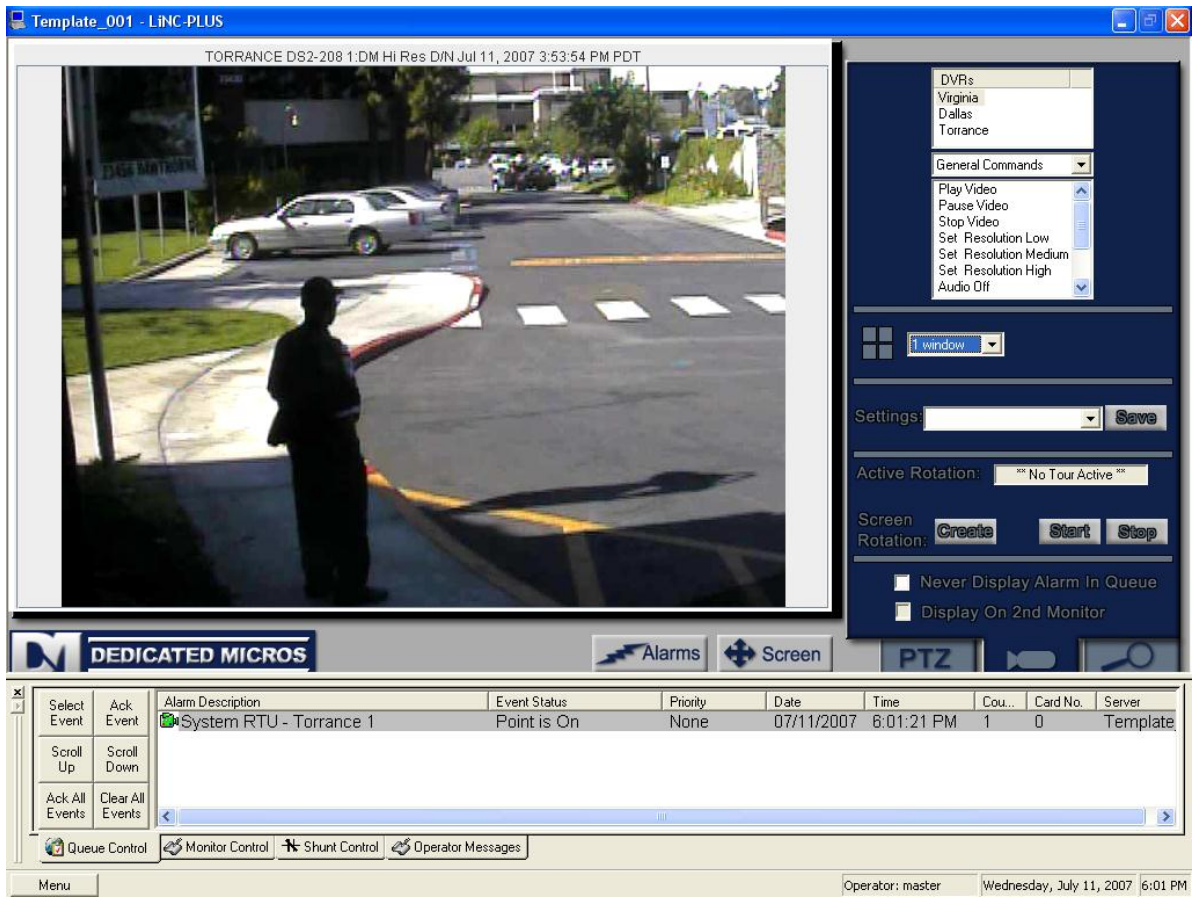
Template_001 - LiNC-PLUS

TORRANCE DS2-208 1:DM Hi Res D/N Jul 11, 2007 3:53:54 PM PDT

DVRs
Virginia
Dallas
Torrance

General Commands

Play Video
Pause Video
Stop Video
Set Resolution Low
Set Resolution Medium
Set Resolution High
Audio Off

1 window

Settings:
Save

Active Rotation: ** No Tour Active **

Screen Rotation: Create Start Stop

Never Display Alarm In Queue
Display On 2nd Monitor

DEDICATED MICROS

Alarms Screen

PTZ

| Select Event | Ack Event |
|---|---|
| Scroll Up | Scroll Down |
| Ack All Events | Clear All Events |

| Alarm Description | Event Status | Priority | Date | Time | Cou... | Card No. | Server |
|---|---|---|---|---|---|---|---|
| System RTU - Torrance 1 | Point is On | None | 07/11/2007 | 6:01:21 PM | 1 | 0 | Template |

Queue Control | Monitor Control | Shunt Control | Operator Messages

Menu | Operator: master | Wednesday, July 11, 2007 | 6:01 PM